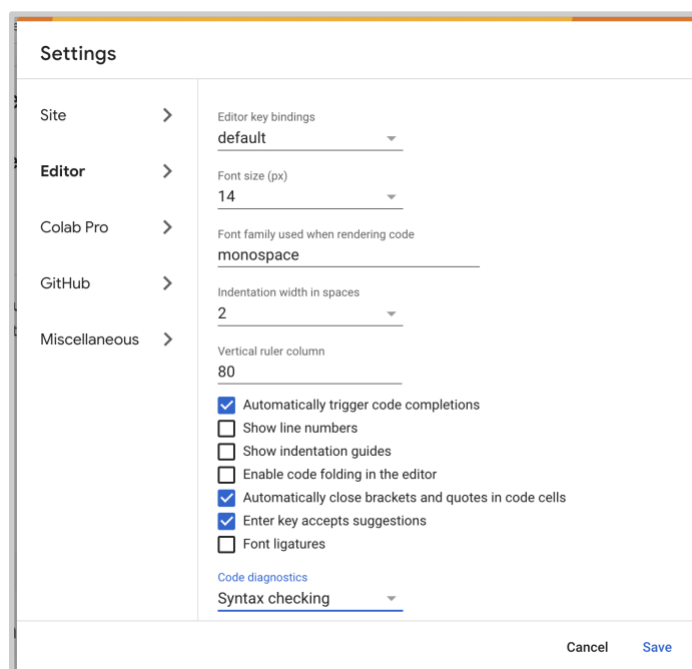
Settings

Site

Editor

Colab Pro

GitHub

Miscellaneous

Editor key bindings
default

Font size (px)
14

Font family used when rendering code
monospace

Indentation width in spaces
2

Vertical ruler column
80

Automatically trigger code completions
Show line numbers
Show indentation guides
Enable code folding in the editor
Automatically close brackets and quotes in code cells
Enter key accepts suggestions
Font ligatures

Code diagnostics
Syntax checking

Cancel Save